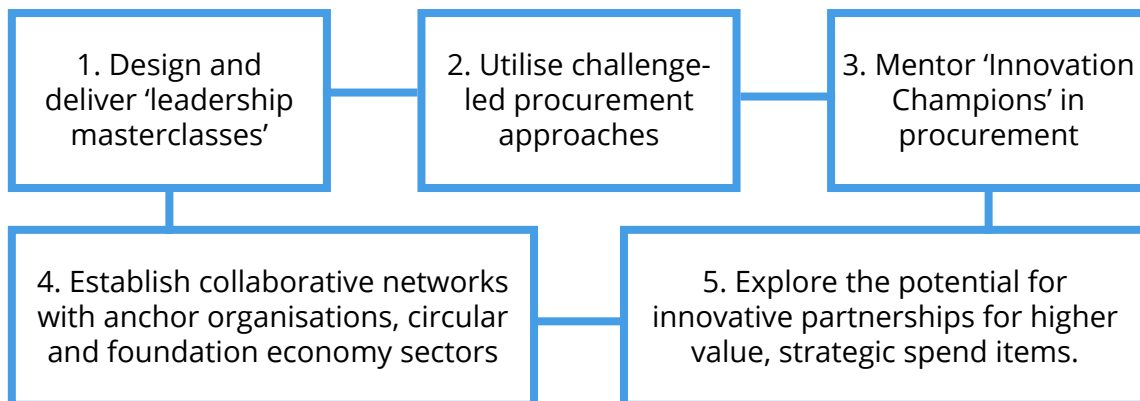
1. Design and deliver ‘leadership masterclasses’

2. Utilise challenge-led procurement approaches

3. Mentor ‘Innovation Champions’ in procurement

4. Establish collaborative networks with anchor organisations, circular and foundation economy sectors

5. Explore the potential for innovative partnerships for higher value, strategic spend items.